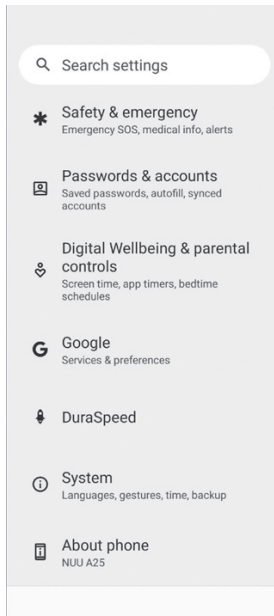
Search settings

Safety & emergency
Emergency SOS, medical info, alerts

Passwords & accounts
Saved passwords, autofill, synced accounts

Digital Wellbeing & parental controls
Screen time, app timers, bedtime schedules

Google
Services & preferences

DuraSpeed

System
Languages, gestures, time, backup

About phone
NUU A25